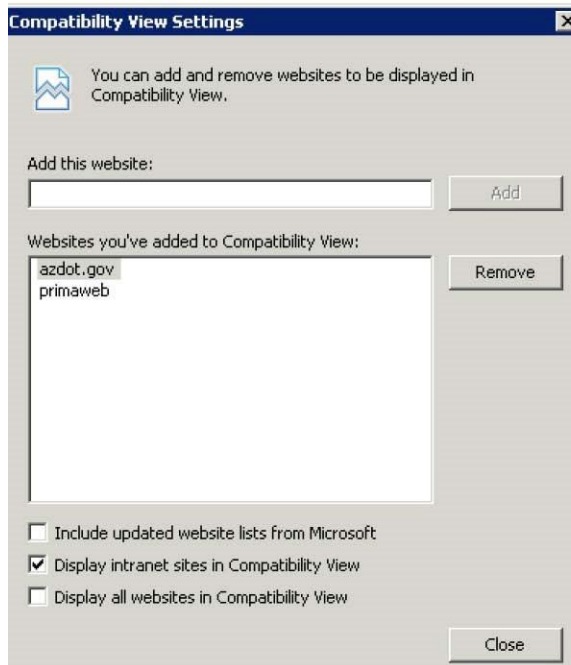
Compatibility View Settings

You can add and remove websites to be displayed in Compatibility View.

Add this website:

Add

Websites you've added to Compatibility View:

azdot.gov
primaweb

Remove

Include updated website lists from Microsoft

Display intranet sites in Compatibility View

Display all websites in Compatibility View

Close